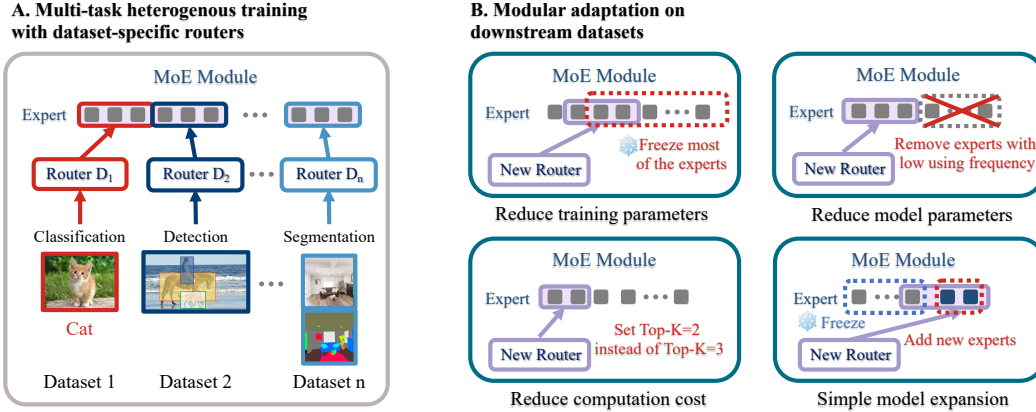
A. Multi-task heterogenous training with dataset-specific routers

MoE Module

Expert

Router $D_1$

Router $D_2$

Router $D_n$

Classification

Detection

Segmentation

Cat

Dataset 1

Dataset 2

Dataset n

B. Modular adaptation on downstream datasets

MoE Module

Expert

Freeze most of the experts

New Router

Reduce training parameters

MoE Module

Expert

Remove experts with low using frequency

New Router

Reduce model parameters

MoE Module

Expert

Set Top-K=2 instead of Top-K=3

New Router

Reduce computation cost

MoE Module

Expert

Freeze

Add new experts

New Router

Simple model expansion